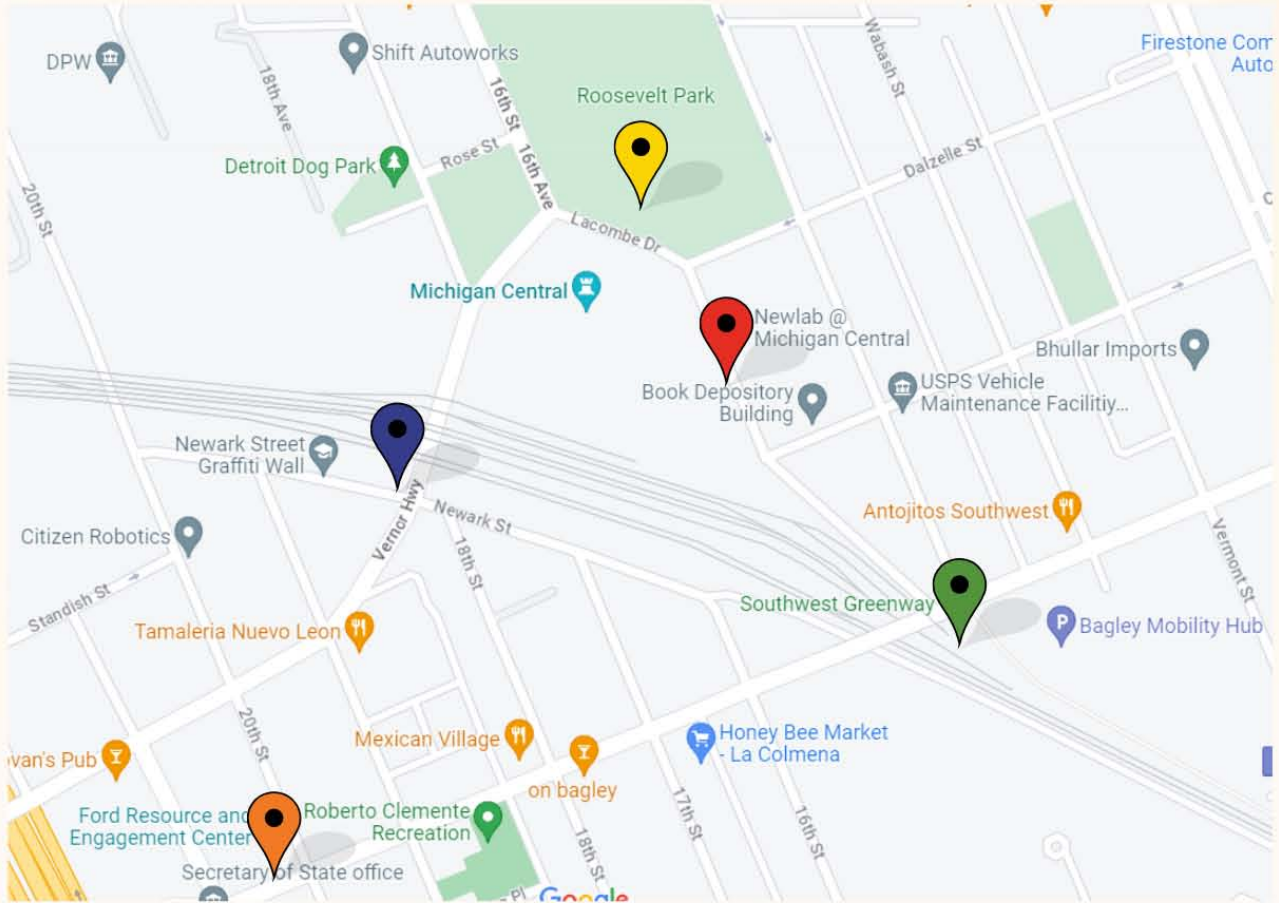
DPW
Shift Autoworks
18th Ave
16th St
16th Ave
Roosevelt Park
Wabash St
Firestone Com
Auto
Detroit Dog Park
Rose St
Dalzelle St
20th St
Lacombe Dr
Michigan Central
Newlab @ Michigan Central
Bhullar Imports
Book Depository Building
USPS Vehicle Maintenance Facilitiy...
Newark Street Graffiti Wall
Vernor Hwy
Newark St
Antojitos Southwest
Citizen Robotics
18th St
Vermont St
Standish St
Southwest Greenway
Bagley Mobility Hub
Tamaleria Nuevo Leon
20th St
Mexican Village
Honey Bee Market - La Colmena
van's Pub
on bagley
17th St
16th St
Ford Resource and Engagement Center
Roberto Clemente Recreation
18th St
Secretary of State office
Google